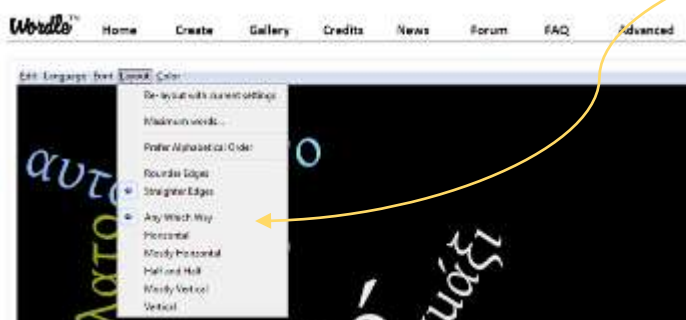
Wordle™ Home Create Gallery Credits News Forum FAQ Advanced

Edit Language Font Layout Color

Re-layout with current settings

Maximum words...

Prefer Alphabetical Order

Rounder Edges
Straighter Edges

Any Which Way
Horizontal
Mostly Horizontal
Half and Half
Mostly Vertical
Vertical

αυτ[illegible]ο
λατο
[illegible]
υάζι